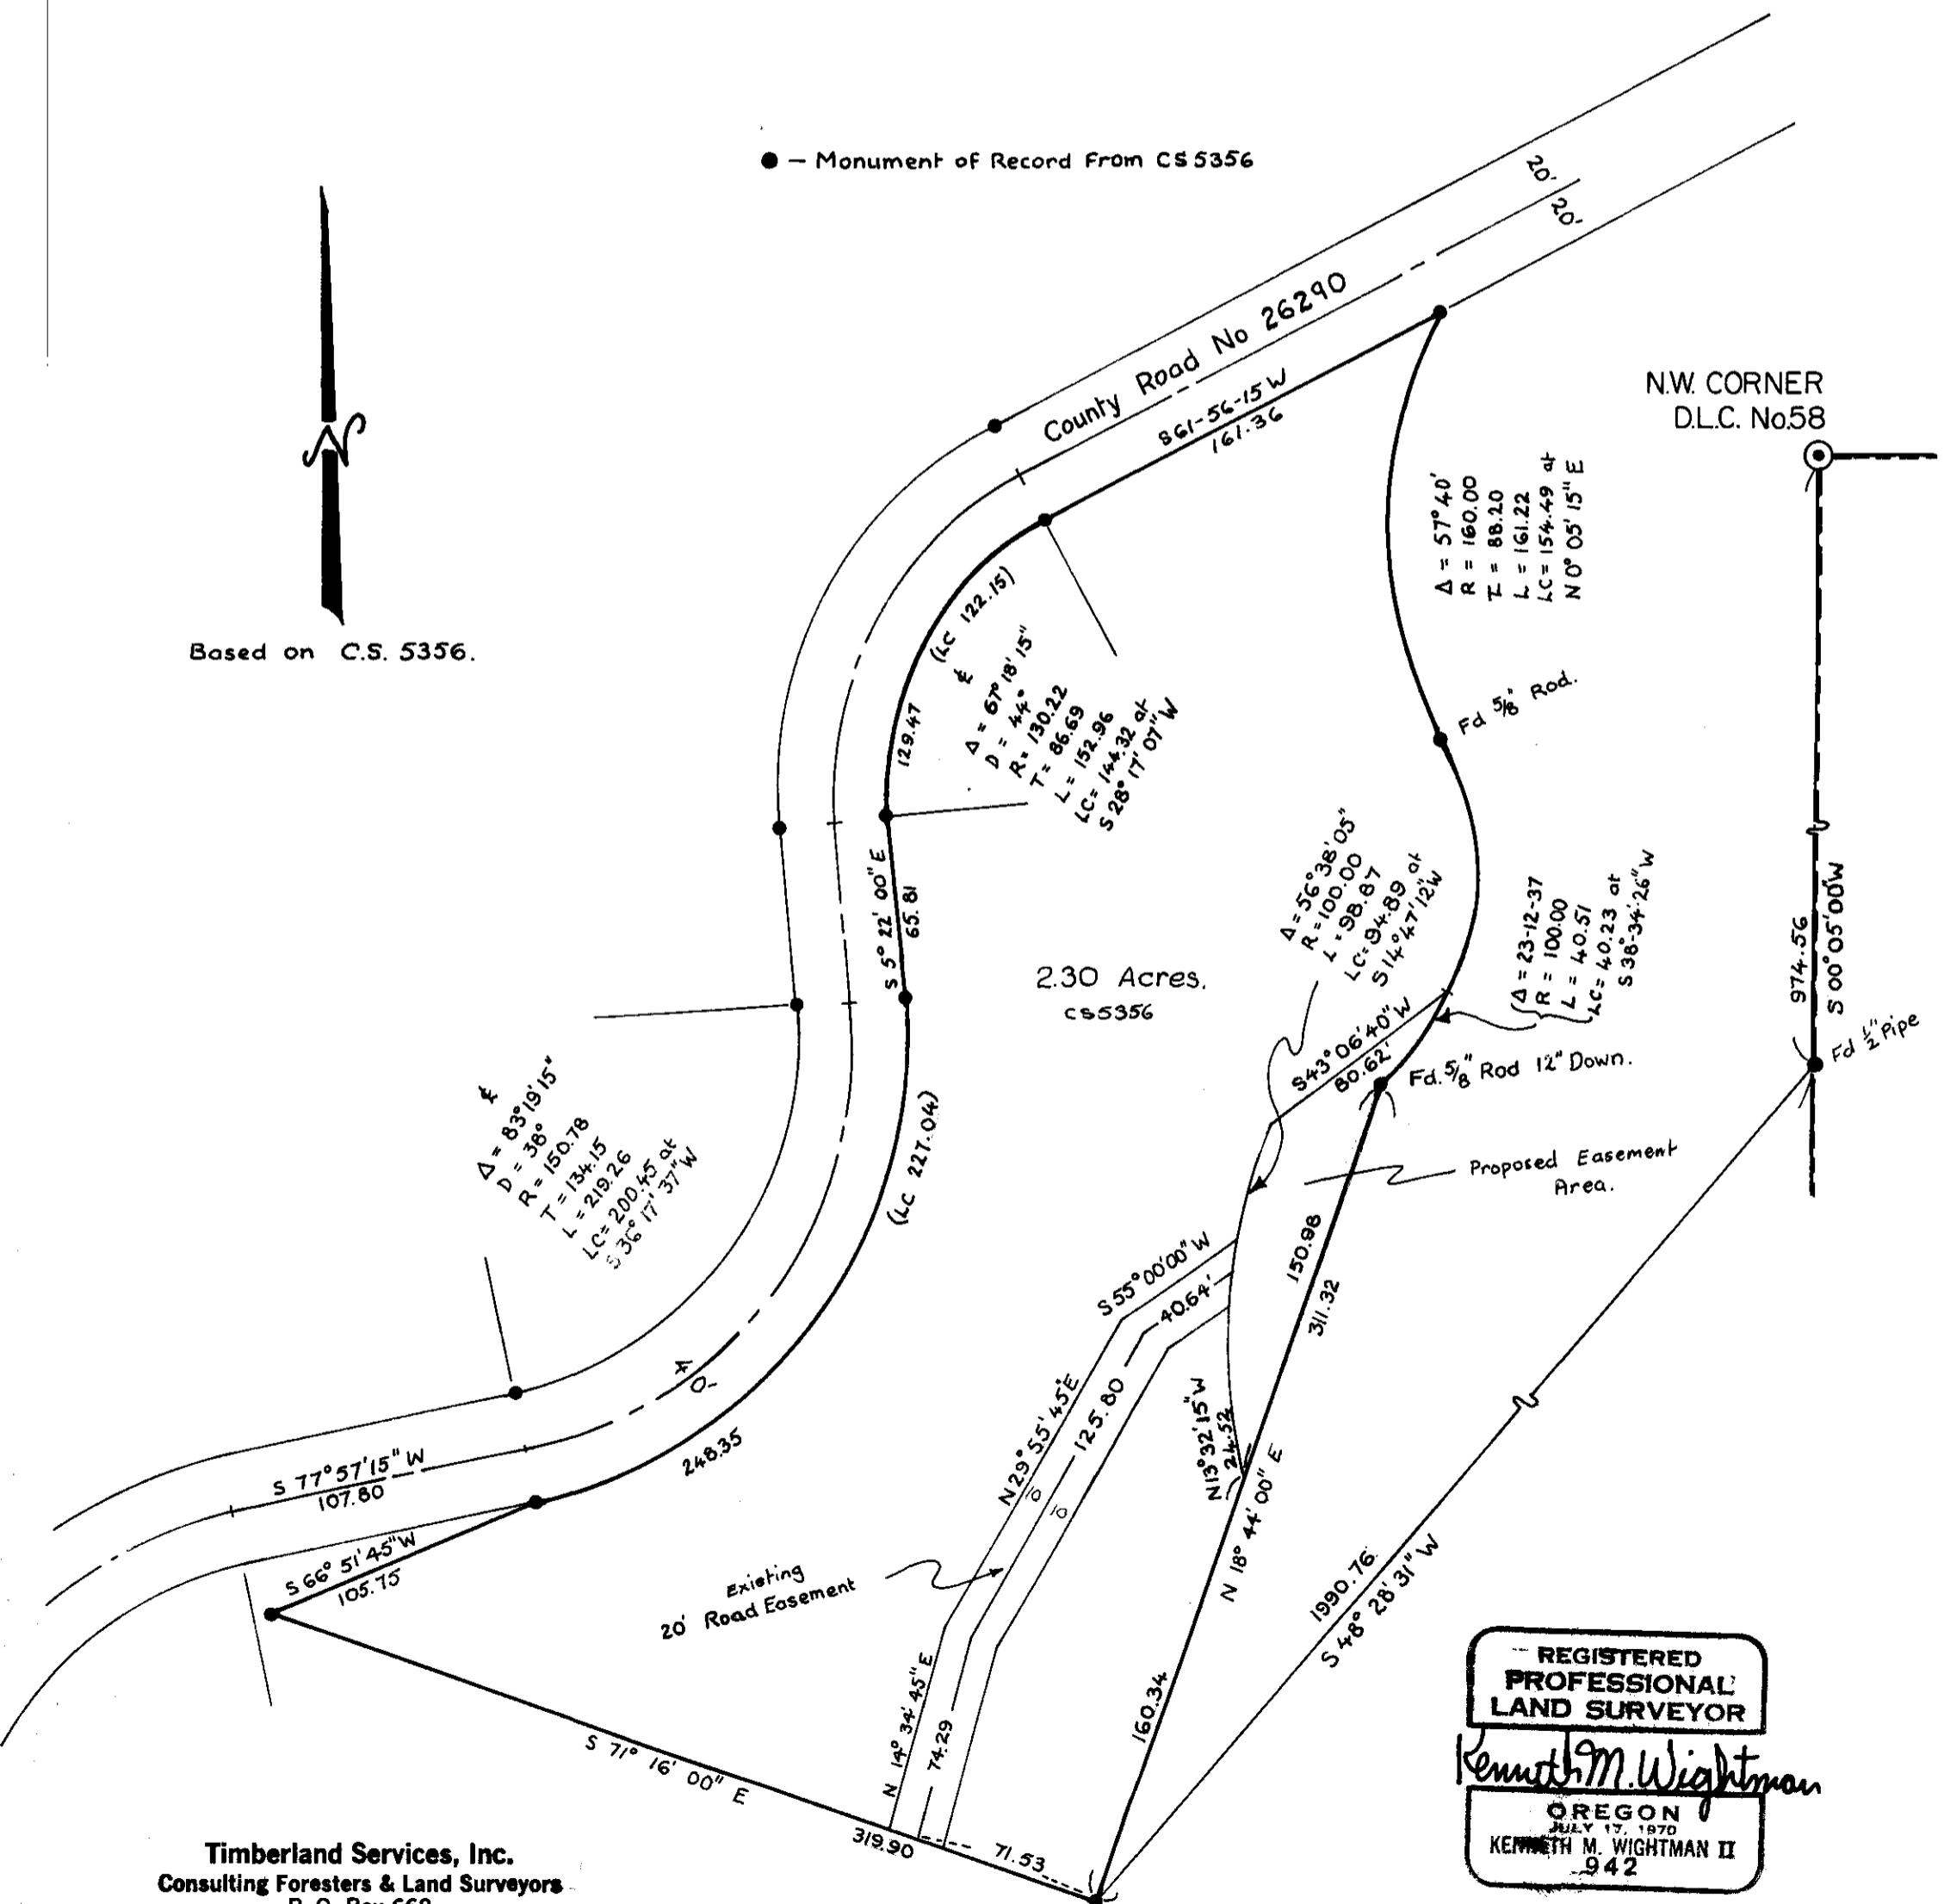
● – Monument of Record From CS5356

N

Based on C.S. 5356.

County Road No 26290

20'
20'

861-56-15 W
161.36

N.W. CORNER
D.L.C. No.58

Δ = 57°40'
R = 160.00
T = 88.20
L = 161.22
LC = 154.49 at
N 0° 05' 15" E

(LC 122.15)
℄
Δ = 67° 18' 15"
D = 44°
R = 130.22
T = 86.69
L = 152.96
LC = 144.32 at
S 28° 17' 07" W

129.47

Fd 5/8" Rod.

S 5° 22' 00" E
65.81

2.30 Acres.
CS5356

Δ = 56°38'05"
R = 100.00
L = 98.87
LC = 94.89 at
S 14°47'12"W

Δ = 23-12-37
R = 100.00
L = 40.51
LC = 40.23 at
S 38°34'26"W

974.56
S 00°05'00"W

Fd 1/2" Pipe

S43°06'40"W
80.62'

Fd. 5/8" Rod 12" Down.

Proposed Easement Area.

℄
Δ = 83°19'15"
D = 38°
R = 150.78
T = 134.15
L = 219.26
LC = 200.45 at
S 36° 17' 37" W

(LC 227.04)

40'

S 55°00'00" W
40.64'

150.98
311.32

S 77°57'15" W
107.80

248.35

N29°55'45"E
125.80

N13°32'15"W
24.52

N 18° 44' 00" E

S 66° 51' 45" W
105.75

Existing 20' Road Easement

1990.76
S 48° 28' 31" W

N 14° 34' 45" E
74.29

160.34

S 71° 16' 00" E
319.90

71.53

REGISTERED PROFESSIONAL LAND SURVEYOR
Kenneth M. Wightman
OREGON
JULY 17, 1970
KENNETH M. WIGHTMAN II
942

Timberland Services, Inc.
Consulting Foresters & Land Surveyors
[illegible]